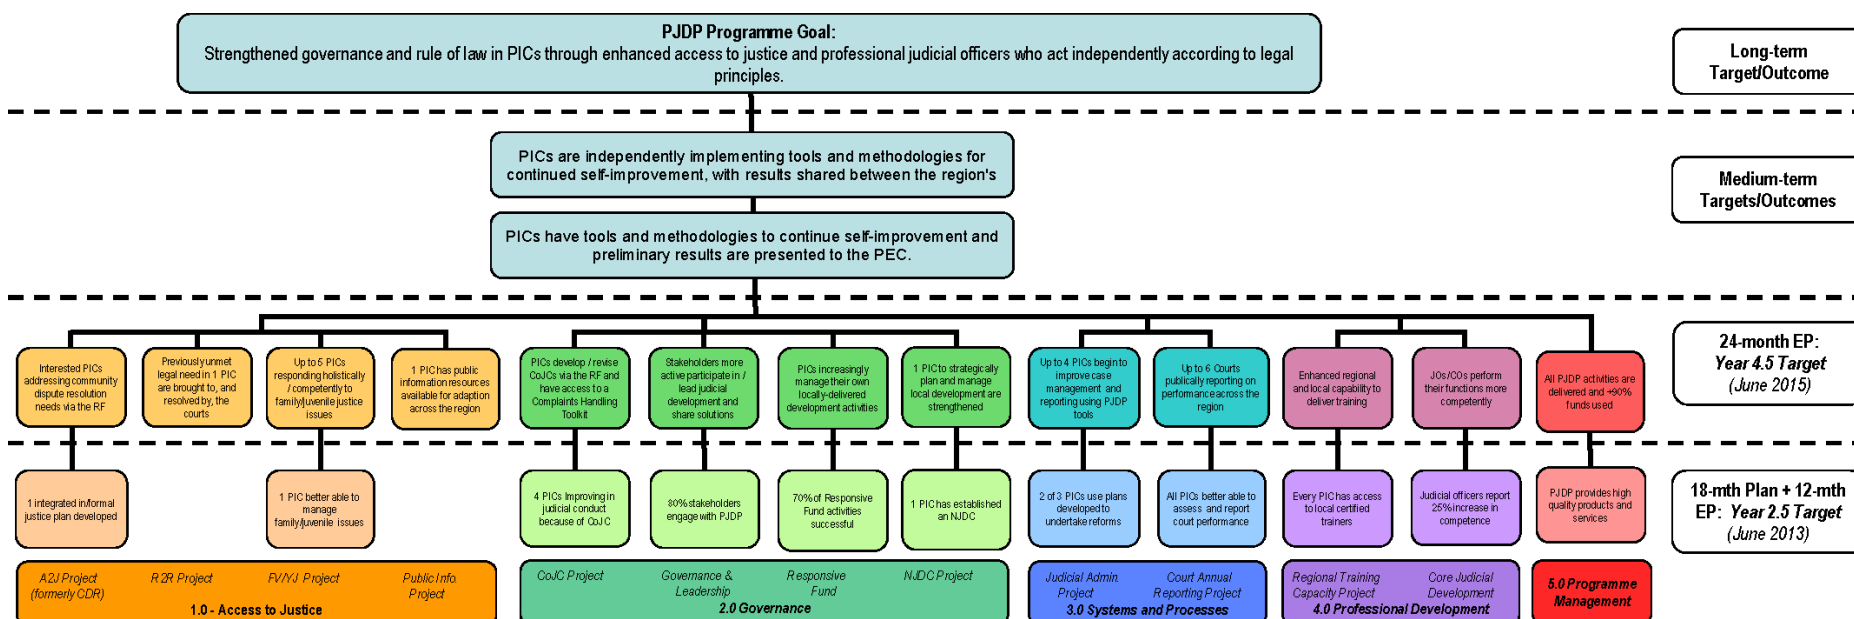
PJDP Programme Goal:
Strengthened governance and rule of law in PICs through enhanced access to justice and professional judicial officers who act independently according to legal principles.

Long-term Target/Outcome

PICs are independently implementing tools and methodologies for continued self-improvement, with results shared between the region's

PICs have tools and methodologies to continue self-improvement and preliminary results are presented to the PEC.

Medium-term Targets/Outcomes

Interested PICs addressing community dispute resolution needs via the RF

Previously unmet legal need in 1 PIC are brought to, and resolved by, the courts

Up to 5 PICs responding holistically / competently to family/juvenile justice issues

1 PIC has public information resources available for adaption across the region

PICs develop / revise CoJCs via the RF and have access to a Complaints Handling Toolkit

Stakeholders more active participate in / lead judicial development and share solutions

PICs increasingly manage their own locally-delivered development activities

1 PIC to strategically plan and manage local development are strengthened

Up to 4 PICs begin to improve case management and reporting using PJDP tools

Up to 6 Courts publically reporting on performance across the region

Enhanced regional and local capability to deliver training

JOs/COs perform their functions more competently

All PJDP activities are delivered and +90% funds used

24-month EP: Year 4.5 Target (June 2015)

1 integrated informal justice plan developed

1 PIC better able to manage family/juvenile issues

4 PICs Improving in judicial conduct because of CoJC

80% stakeholders engage with PJDP

70% of Responsive Fund activities successful

1 PIC has established an NJDC

2 of 3 PICs use plans developed to undertake reforms

All PICs better able to assess and report court performance

Every PIC has access to local certified trainers

Judicial officers report 25% increase in competence

PJDP provides high quality products and services

18-mth Plan + 12-mth EP: Year 2.5 Target (June 2013)

A2J Project (formerly CDR)
R2R Project
FV/YJ Project
Public Info. Project
1.0 - Access to Justice

CoJC Project
Governance & Leadership
Responsive Fund
NJDC Project
2.0 Governance

Judicial Admin. Project
Court Annual Reporting Project
3.0 Systems and Processes

Regional Training Capacity Project
Core Judicial Development
4.0 Professional Development

5.0 Programme Management